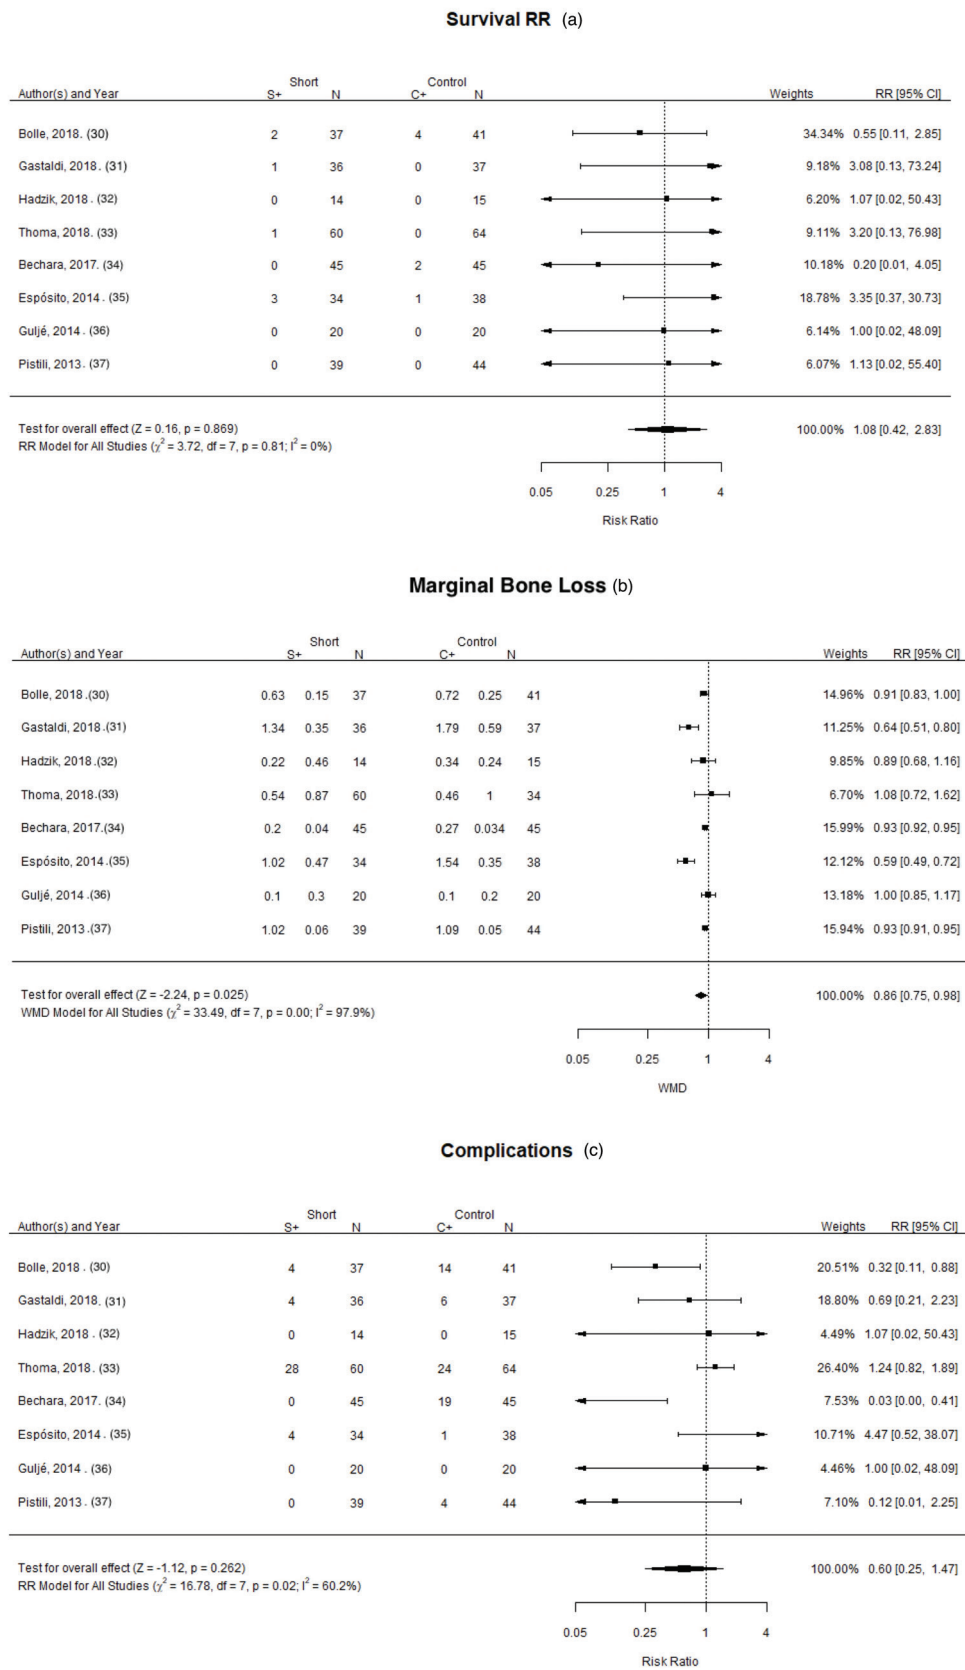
Survival RR (a)

| Author(s) and Year | Short S+ | N | Control C+ | N | Weights | RR [95% CI] |
|---|---|---|---|---|---|---|
| Bolle, 2018. (30) | 2 | 37 | 4 | 41 | 34.34% | 0.55 [0.11, 2.85] |
| Gastaldi, 2018. (31) | 1 | 36 | 0 | 37 | 9.18% | 3.08 [0.13, 73.24] |
| Hadzik, 2018. (32) | 0 | 14 | 0 | 15 | 6.20% | 1.07 [0.02, 50.43] |
| Thoma, 2018. (33) | 1 | 60 | 0 | 64 | 9.11% | 3.20 [0.13, 76.98] |
| Bechara, 2017. (34) | 0 | 45 | 2 | 45 | 10.18% | 0.20 [0.01, 4.05] |
| Espósito, 2014. (35) | 3 | 34 | 1 | 38 | 18.78% | 3.35 [0.37, 30.73] |
| Guljé, 2014. (36) | 0 | 20 | 0 | 20 | 6.14% | 1.00 [0.02, 48.09] |
| Pistili, 2013. (37) | 0 | 39 | 0 | 44 | 6.07% | 1.13 [0.02, 55.40] |

Test for overall effect (Z = 0.16, p = 0.869)
RR Model for All Studies ($\chi^2$ = 3.72, df = 7, p = 0.81; $I^2$ = 0%) 100.00% 1.08 [0.42, 2.83]

0.05 0.25 1 4
Risk Ratio

Marginal Bone Loss (b)

| Author(s) and Year | Short S+ | | N | Control C+ | | N | Weights | RR [95% CI] |
|---|---|---|---|---|---|---|---|---|
| Bolle, 2018.(30) | 0.63 | 0.15 | 37 | 0.72 | 0.25 | 41 | 14.96% | 0.91 [0.83, 1.00] |
| Gastaldi, 2018.(31) | 1.34 | 0.35 | 36 | 1.79 | 0.59 | 37 | 11.25% | 0.64 [0.51, 0.80] |
| Hadzik, 2018.(32) | 0.22 | 0.46 | 14 | 0.34 | 0.24 | 15 | 9.85% | 0.89 [0.68, 1.16] |
| Thoma, 2018.(33) | 0.54 | 0.87 | 60 | 0.46 | 1 | 34 | 6.70% | 1.08 [0.72, 1.62] |
| Bechara, 2017.(34) | 0.2 | 0.04 | 45 | 0.27 | 0.034 | 45 | 15.99% | 0.93 [0.92, 0.95] |
| Espósito, 2014.(35) | 1.02 | 0.47 | 34 | 1.54 | 0.35 | 38 | 12.12% | 0.59 [0.49, 0.72] |
| Guljé, 2014.(36) | 0.1 | 0.3 | 20 | 0.1 | 0.2 | 20 | 13.18% | 1.00 [0.85, 1.17] |
| Pistili, 2013.(37) | 1.02 | 0.06 | 39 | 1.09 | 0.05 | 44 | 15.94% | 0.93 [0.91, 0.95] |

Test for overall effect (Z = -2.24, p = 0.025)
WMD Model for All Studies ($\chi^2$ = 33.49, df = 7, p = 0.00; $I^2$ = 97.9%) 100.00% 0.86 [0.75, 0.98]

0.05 0.25 1 4
WMD

Complications (c)

| Author(s) and Year | Short S+ | N | Control C+ | N | Weights | RR [95% CI] |
|---|---|---|---|---|---|---|
| Bolle, 2018. (30) | 4 | 37 | 14 | 41 | 20.51% | 0.32 [0.11, 0.88] |
| Gastaldi, 2018. (31) | 4 | 36 | 6 | 37 | 18.80% | 0.69 [0.21, 2.23] |
| Hadzik, 2018. (32) | 0 | 14 | 0 | 15 | 4.49% | 1.07 [0.02, 50.43] |
| Thoma, 2018. (33) | 28 | 60 | 24 | 64 | 26.40% | 1.24 [0.82, 1.89] |
| Bechara, 2017. (34) | 0 | 45 | 19 | 45 | 7.53% | 0.03 [0.00, 0.41] |
| Espósito, 2014. (35) | 4 | 34 | 1 | 38 | 10.71% | 4.47 [0.52, 38.07] |
| Guljé, 2014. (36) | 0 | 20 | 0 | 20 | 4.46% | 1.00 [0.02, 48.09] |
| Pistili, 2013. (37) | 0 | 39 | 4 | 44 | 7.10% | 0.12 [0.01, 2.25] |

Test for overall effect (Z = -1.12, p = 0.262)
RR Model for All Studies ($\chi^2$ = 16.78, df = 7, p = 0.02; $I^2$ = 60.2%) 100.00% 0.60 [0.25, 1.47]

0.05 0.25 1 4
Risk Ratio